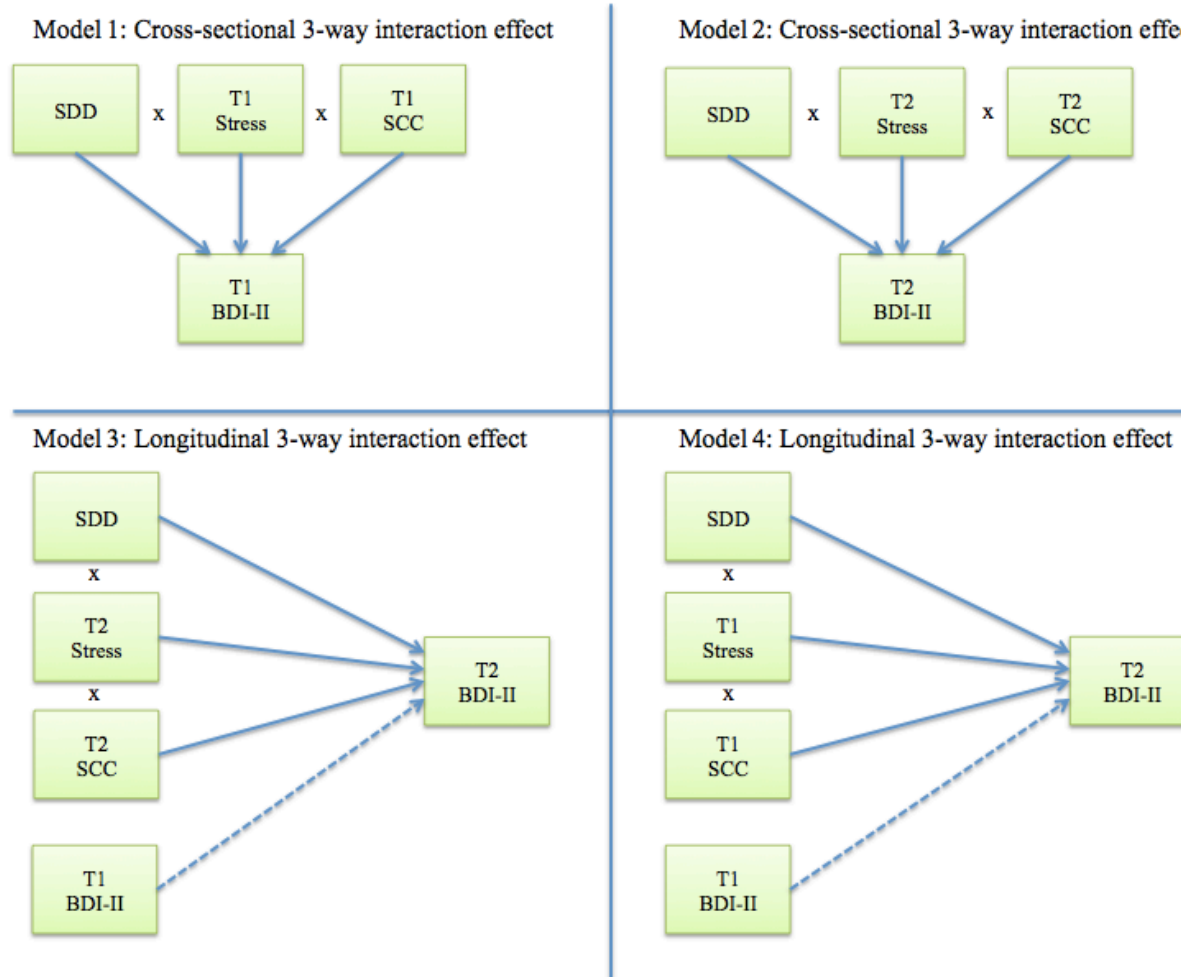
Model 1: Cross-sectional 3-way interaction effect

SDD x T1 Stress x T1 SCC

T1 BDI-II

Model 2: Cross-sectional 3-way interaction effe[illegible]

SDD x T2 Stress x T2 SCC

T2 BDI-II

Model 3: Longitudinal 3-way interaction effect

SDD
x
T2 Stress
x
T2 SCC

T1 BDI-II

T2 BDI-II

Model 4: Longitudinal 3-way interaction effect

SDD
x
T1 Stress
x
T1 SCC

T1 BDI-II

T2 BDI-II